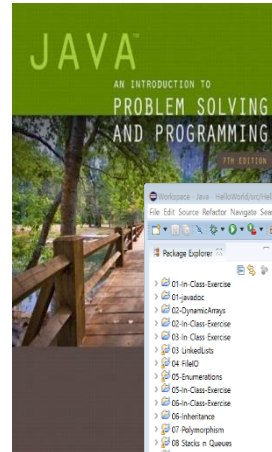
JAVA™

AN INTRODUCTION TO

PROBLEM SOLVING AND PROGRAMMING

7TH EDITION

Workspace - Java - HelloWorld/src/Hel

File Edit Source Refactor Navigate Sea

Package Explorer

01-In-Class-Exercise
01-javadoc
02-DynamicArrays
02-In-Class-Exercise
03 In Class Exercise
03 LinkedLists
04 FileIO
05-Enumerations
05-In-Class-Exercise
06-In-Class-Exercise
06-Inheritance
07 Polymorphism
08 Stacks n Queues